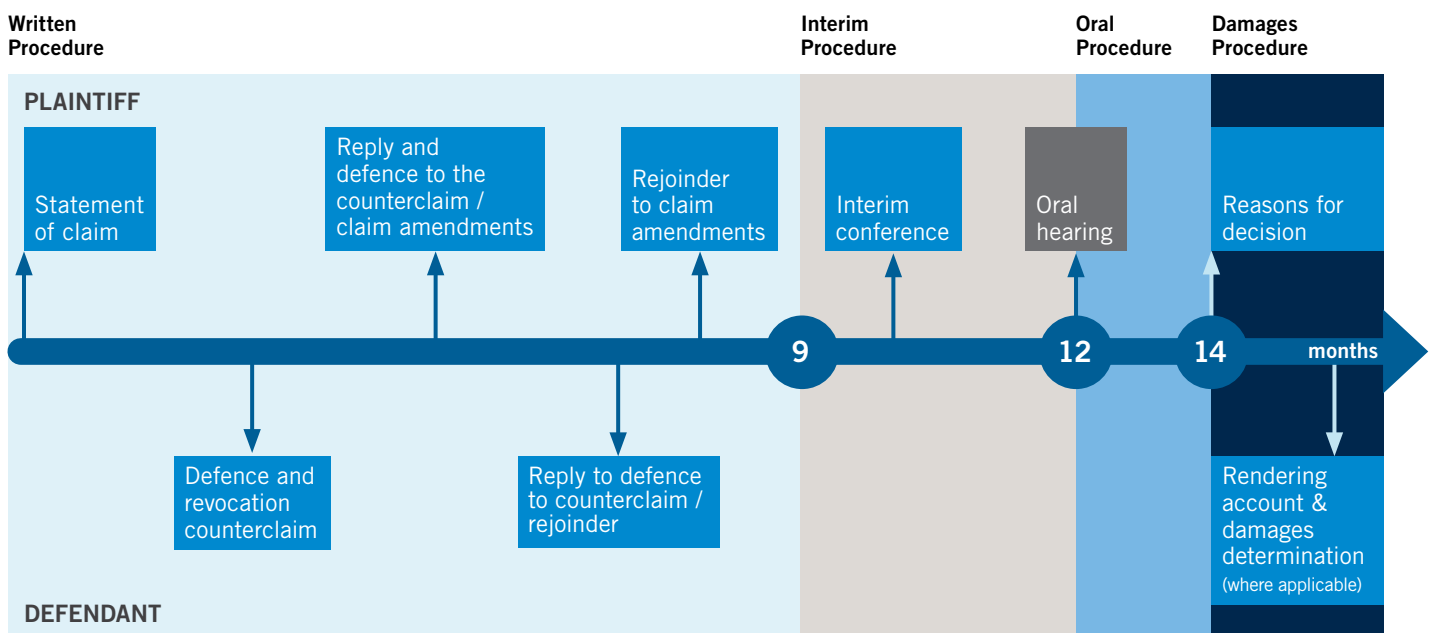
Written Procedure

Interim Procedure

Oral Procedure

Damages Procedure

PLAINTIFF

Statement of claim

Reply and defence to the counterclaim / claim amendments

Rejoinder to claim amendments

Interim conference

Oral hearing

Reasons for decision

9

12

14

months

Defence and revocation counterclaim

Reply to defence to counterclaim / rejoinder

Rendering account & damages determination (where applicable)

DEFENDANT